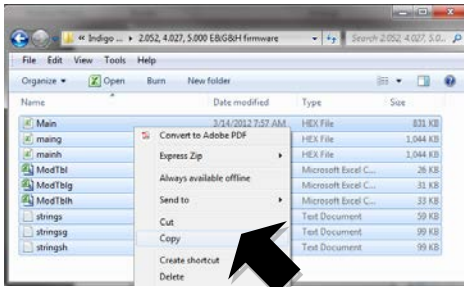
« Indigo ... ▸ 2.052, 4.027, 5.000 EB/GBH firmware
Search 2.052, 4.027, 5.0...

File Edit View Tools Help

Organize ▾ Open Burn New folder

| Name | Date modified | Type | Size |
|---|---|---|---|
| Main | 3/14/2012 7:57 AM | HEX File | 831 KB |
| maing | | HEX File | 1,044 KB |
| mainh | | HEX File | 1,044 KB |
| ModTbl | | Microsoft Excel C... | 26 KB |
| ModTblg | | Microsoft Excel C... | 31 KB |
| ModTblh | | Microsoft Excel C... | 33 KB |
| strings | | Text Document | 59 KB |
| stringsg | | Text Document | 99 KB |
| stringsh | | Text Document | 99 KB |

Convert to Adobe PDF
Express Zip
Always available offline
Send to
Cut
Copy
Create shortcut
Delete